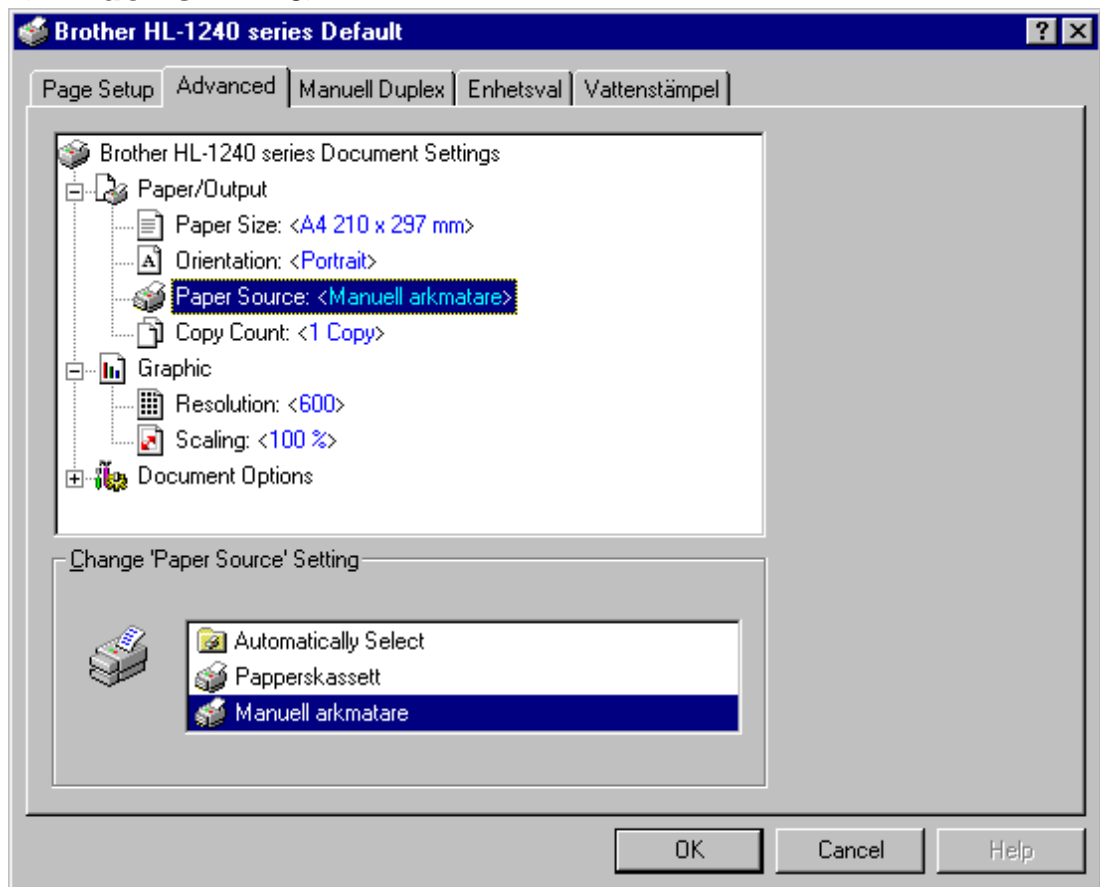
Brother HL-1240 series Default

?

Page Setup | Advanced | Manuell Duplex | Enhetsval | Vattenstämpel

Brother HL-1240 series Document Settings
Paper/Output
Paper Size: <A4 210 x 297 mm>
Orientation: <Portrait>
Paper Source: <Manuell arkmatare>
Copy Count: <1 Copy>
Graphic
Resolution: <600>
Scaling: <100 %>
Document Options

Change 'Paper Source' Setting

Automatically Select
Papperskassett
Manuell arkmatare

OK
Cancel
Help